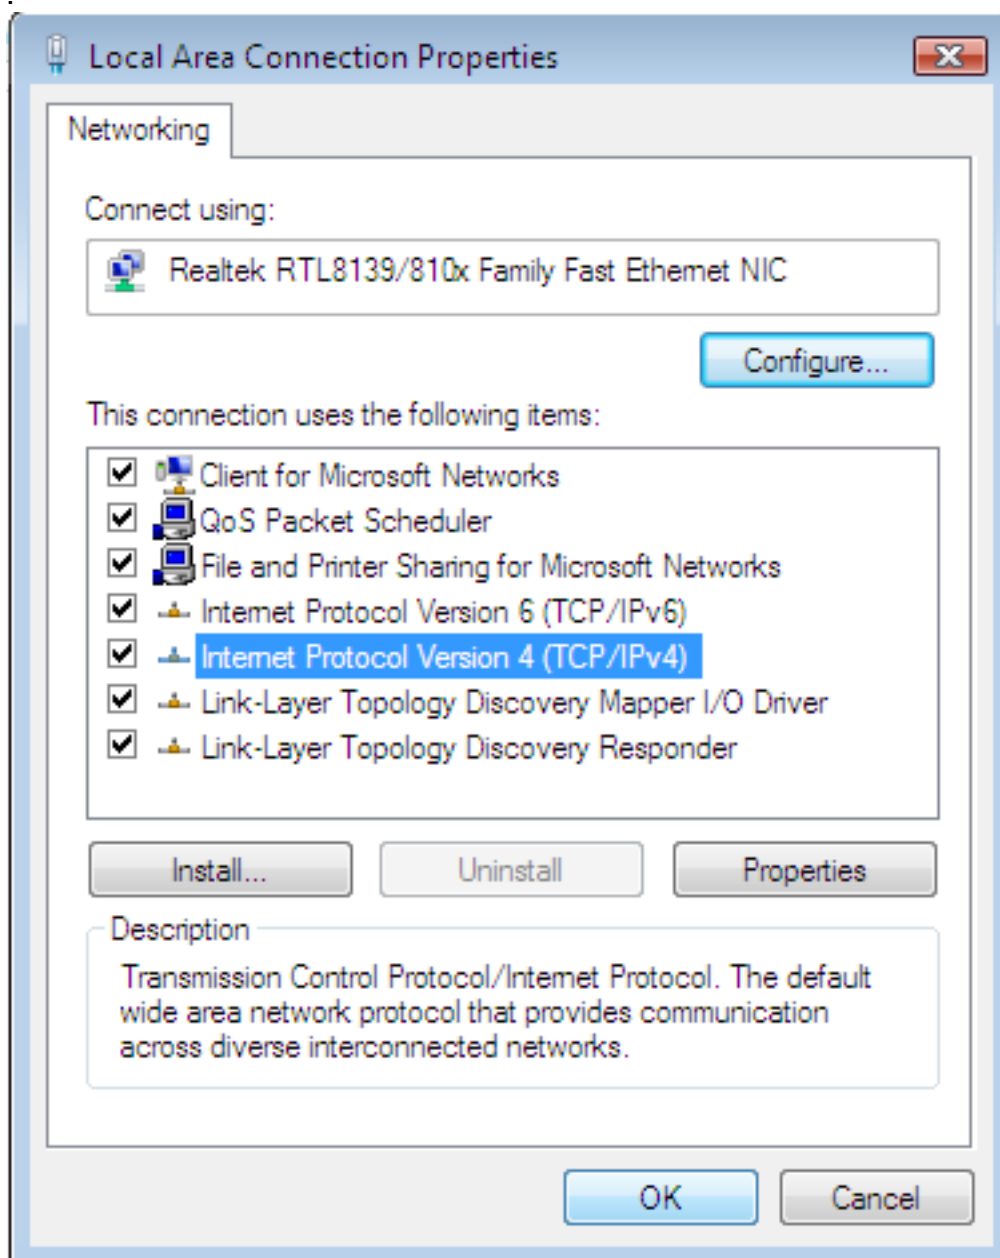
Local Area Connection Properties

Networking

Connect using:

Realtek RTL8139/810x Family Fast Ethernet NIC

Configure...

This connection uses the following items:

Client for Microsoft Networks
QoS Packet Scheduler
File and Printer Sharing for Microsoft Networks
Internet Protocol Version 6 (TCP/IPv6)
Internet Protocol Version 4 (TCP/IPv4)
Link-Layer Topology Discovery Mapper I/O Driver
Link-Layer Topology Discovery Responder

Install...
Uninstall
Properties

Description

Transmission Control Protocol/Internet Protocol. The default wide area network protocol that provides communication across diverse interconnected networks.

OK
Cancel